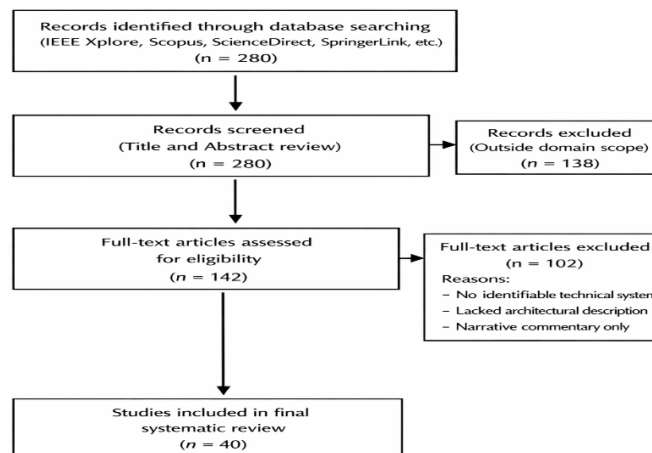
Records identified through database searching (IEEE Xplore, Scopus, ScienceDirect, SpringerLink, etc.) (n = 280)

Records screened (Title and Abstract review) (n = 280)

Records excluded (Outside domain scope) (n = 138)

Full-text articles assessed for eligibility ($n$ = 142)

Full-text articles excluded (n = 102)
Reasons:
– No identifiable technical system
– Lacked architectural description
– Narrative commentary only

Studies included in final systematic review ($n$ = 40)